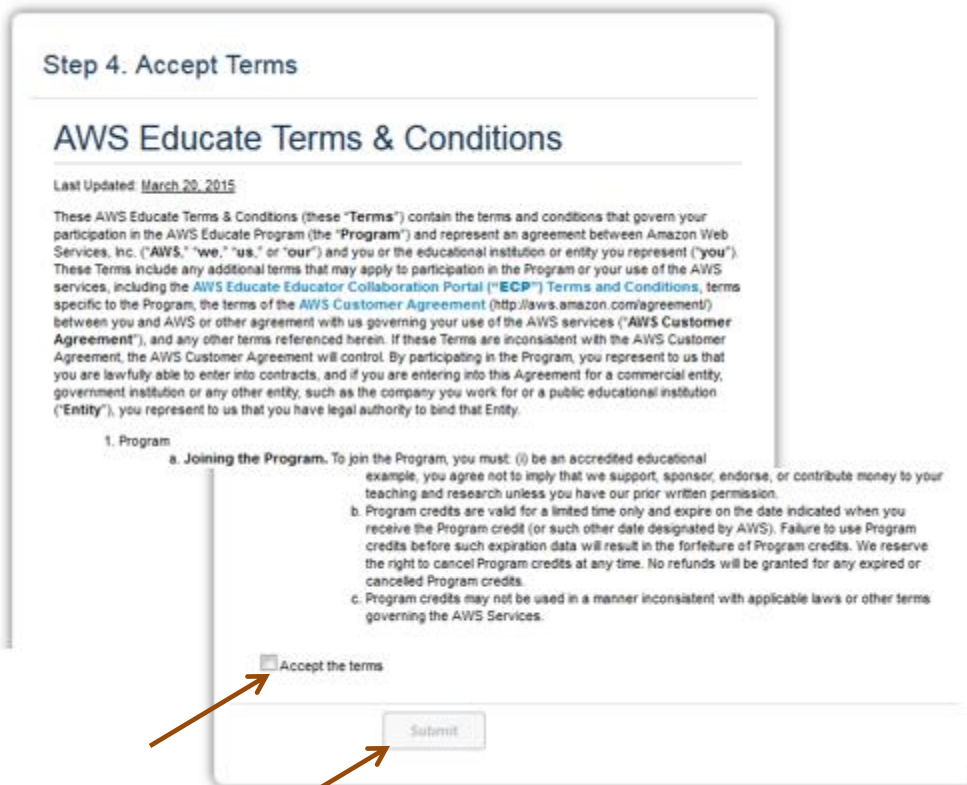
Step 4. Accept Terms

AWS Educate Terms & Conditions

Last Updated: March 20, 2015

These AWS Educate Terms & Conditions (these "**Terms**") contain the terms and conditions that govern your participation in the AWS Educate Program (the "**Program**") and represent an agreement between Amazon Web Services, Inc. ("**AWS**," "**we**," "**us**," or "**our**") and you or the educational institution or entity you represent ("**you**"). These Terms include any additional terms that may apply to participation in the Program or your use of the AWS services, including the AWS Educate Educator Collaboration Portal ("**ECP**") Terms and Conditions, terms specific to the Program, the terms of the AWS Customer Agreement (http://aws.amazon.com/agreement/) between you and AWS or other agreement with us governing your use of the AWS services ("**AWS Customer Agreement**"), and any other terms referenced herein. If these Terms are inconsistent with the AWS Customer Agreement, the AWS Customer Agreement will control. By participating in the Program, you represent to us that you are lawfully able to enter into contracts, and if you are entering into this Agreement for a commercial entity, government institution or any other entity, such as the company you work for or a public educational institution ("**Entity**"), you represent to us that you have legal authority to bind that Entity.

1. Program

a. **Joining the Program.** To join the Program, you must: (i) be an accredited educational

example, you agree not to imply that we support, sponsor, endorse, or contribute money to your teaching and research unless you have our prior written permission.

b. Program credits are valid for a limited time only and expire on the date indicated when you receive the Program credit (or such other date designated by AWS). Failure to use Program credits before such expiration data will result in the forfeiture of Program credits. We reserve the right to cancel Program credits at any time. No refunds will be granted for any expired or cancelled Program credits.

c. Program credits may not be used in a manner inconsistent with applicable laws or other terms governing the AWS Services.

Accept the terms

Submit